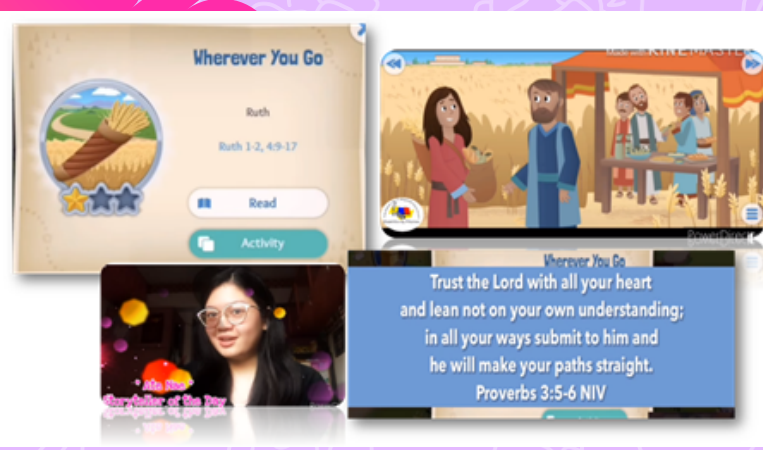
Wherever You Go

Ruth

Ruth 1-2, 4:9-17

Read

Activity

KINEMASTER

PowerDirector

Wherever You Go

Trust the Lord with all your heart and lean not on your own understanding; in all your ways submit to him and he will make your paths straight.
Proverbs 3:5-6 NIV

Ate Nica
Storyteller of the Day